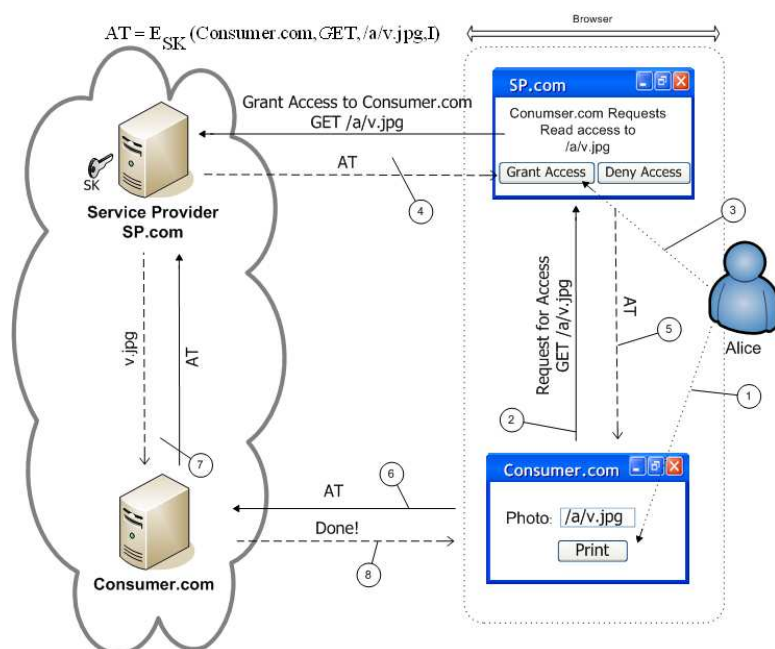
$AT = E_{SK}(\text{Consumer.com}, GET, /a/v.jpg, I)$

Browser

SP.com

Conumser.com Requests Read access to /a/v.jpg

Grant Access

Deny Access

Grant Access to Consumer.com GET /a/v.jpg

AT

4

SK

Service Provider SP.com

3

Request for Access GET /a/v.jpg

AT

5

Alice

v.jpg

AT

1

2

7

Consumer.com

AT

6

Photo: /a/v.jpg

Print

Done!

8

Consumer.com